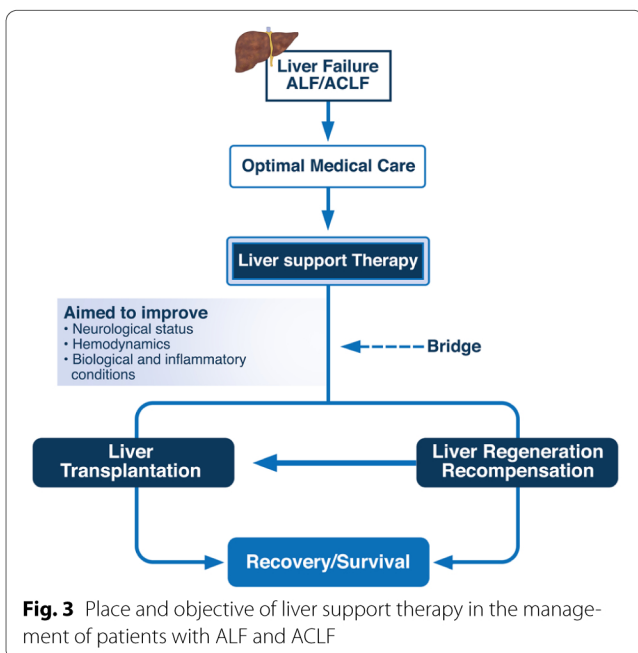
Liver Failure ALF/ACLF

Optimal Medical Care

Liver support Therapy

Aimed to improve
• Neurological status
• Hemodynamics
• Biological and inflammatory conditions

Bridge

Liver Transplantation

Liver Regeneration Recompensation

Recovery/Survival

**Fig. 3** Place and objective of liver support therapy in the management of patients with ALF and ACLF